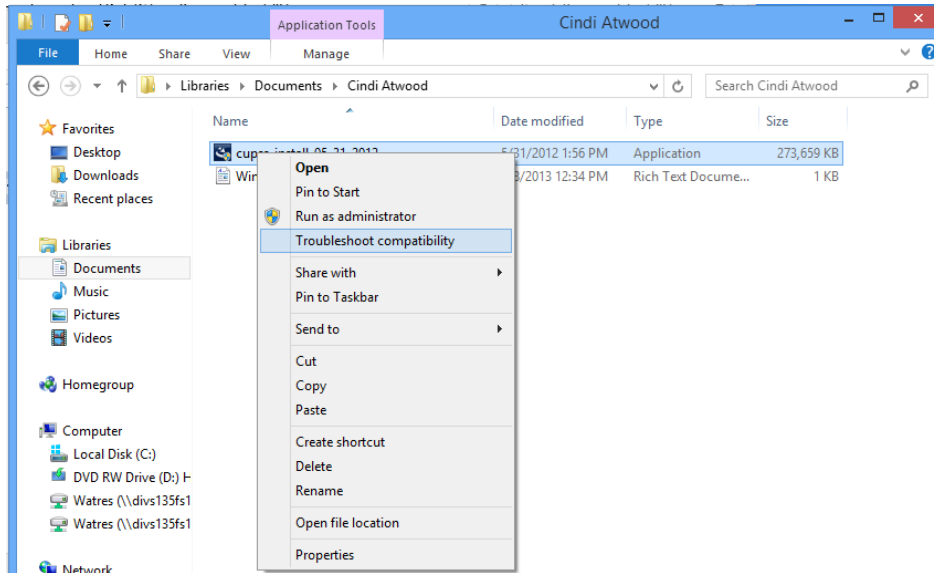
Application Tools

Cindi Atwood

File
Home
Share
View
Manage

Libraries › Documents › Cindi Atwood

Search Cindi Atwood

Favorites
Desktop
Downloads
Recent places

Libraries
Documents
Music
Pictures
Videos

Homegroup

Computer
Local Disk (C:)
DVD RW Drive (D:) H
Watres (\\divs135fs1
Watres (\\divs135fs1

Network

| Name | Date modified | Type | Size |
|---|---|---|---|
| cupes-install-05-31-2012 | 5/31/2012 1:56 PM | Application | 273,659 KB |
| Win | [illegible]3/2013 12:34 PM | Rich Text Docume... | 1 KB |

Open
Pin to Start
Run as administrator
Troubleshoot compatibility

Share with
Pin to Taskbar

Send to

Cut
Copy
Paste

Create shortcut
Delete
Rename

Open file location

Properties